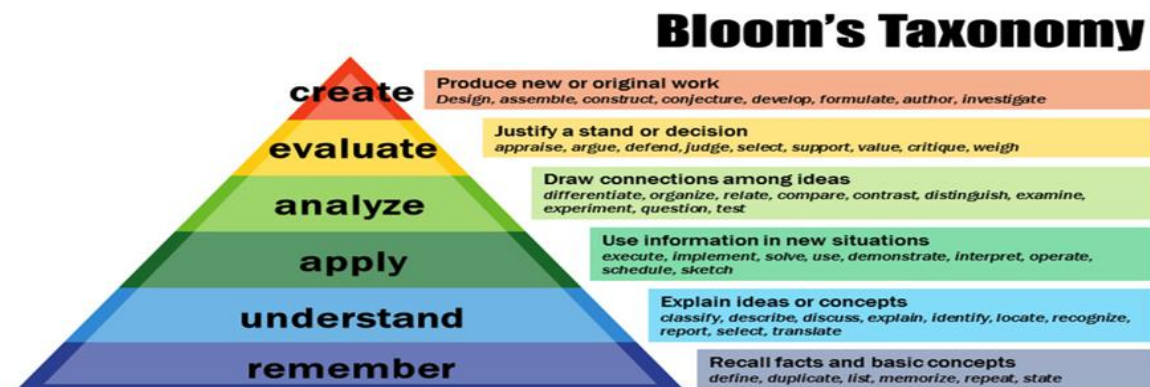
Bloom's Taxonomy

create

Produce new or original work
Design, assemble, construct, conjecture, develop, formulate, author, investigate

evaluate

Justify a stand or decision
appraise, argue, defend, judge, select, support, value, critique, weigh

analyze

Draw connections among ideas
differentiate, organize, relate, compare, contrast, distinguish, examine, experiment, question, test

apply

Use information in new situations
execute, implement, solve, use, demonstrate, interpret, operate, schedule, sketch

understand

Explain ideas or concepts
classify, describe, discuss, explain, identify, locate, recognize, report, select, translate

remember

Recall facts and basic concepts
define, duplicate, list, memorize, repeat, state